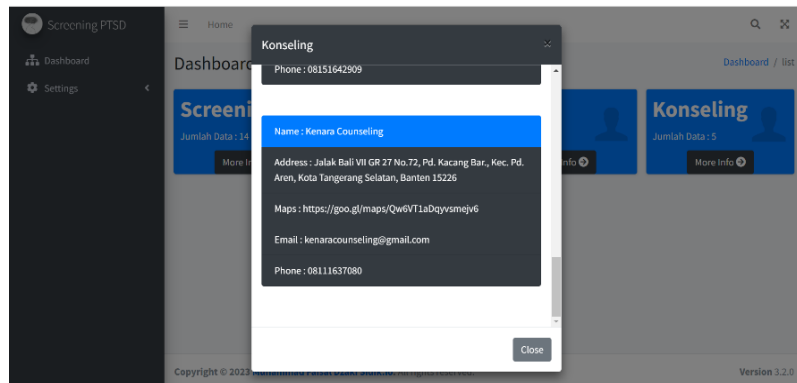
Screening PTSD
Dashboard
Settings
Home
Dashboard
Dashboard / list
Screeni
Jumlah Data : 14
More In
Info
Konseling
Jumlah Data : 5
More Info

Konseling
×
Phone : 08151642909

Name : Kenara Counseling

Address : Jalak Bali VII GR 27 No.72, Pd. Kacang Bar., Kec. Pd. Aren, Kota Tangerang Selatan, Banten 15226

Maps : https://goo.gl/maps/Qw6VT1aDqyvsmejv6

Email : kenaracounseling@gmail.com

Phone : 08111637080

Close

Copyright © 2023 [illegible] All rights reserved.
Version 3.2.0